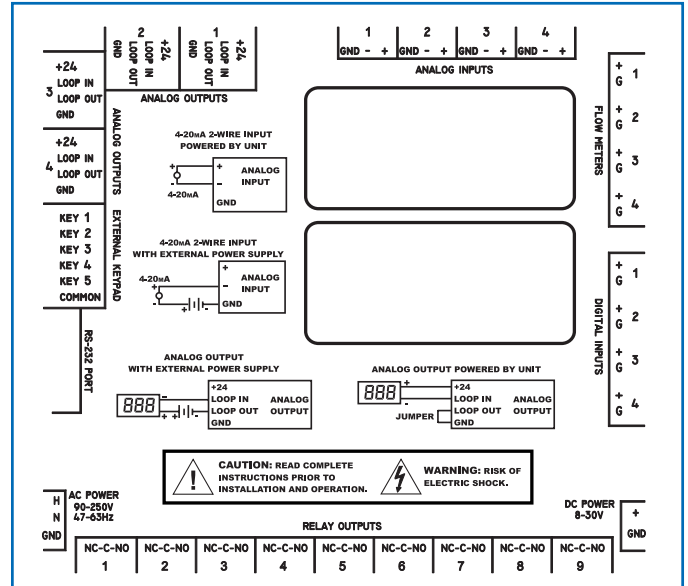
2
GND
LOOP OUT
LOOP IN
+24

1
GND
LOOP OUT
LOOP IN
+24

ANALOG OUTPUTS

1 GND - +
2 GND - +
3 GND - +
4 GND - +
ANALOG INPUTS

3
+24
LOOP IN
LOOP OUT
GND

4
+24
LOOP IN
LOOP OUT
GND

ANALOG OUTPUTS

KEY 1
KEY 2
KEY 3
KEY 4
KEY 5
COMMON

EXTERNAL KEYPAD

RS-232 PORT

4-20mA 2-WIRE INPUT POWERED BY UNIT
+
-
4-20mA
+
-
ANALOG INPUT
GND

4-20mA 2-WIRE INPUT WITH EXTERNAL POWER SUPPLY
4-20mA
+
-
+
-
ANALOG INPUT
GND

FLOW METERS
+ G 1
+ G 2
+ G 3
+ G 4

DIGITAL INPUTS
+ G 1
+ G 2
+ G 3
+ G 4

ANALOG OUTPUT WITH EXTERNAL POWER SUPPLY
888
+24
LOOP IN
LOOP OUT
GND
ANALOG OUTPUT

ANALOG OUTPUT POWERED BY UNIT
888
+24
LOOP IN
LOOP OUT
GND
JUMPER
ANALOG OUTPUT

CAUTION: READ COMPLETE INSTRUCTIONS PRIOR TO INSTALLATION AND OPERATION.

WARNING: RISK OF ELECTRIC SHOCK.

H
N
GND
AC POWER
90-250V
47-63Hz

DC POWER
8-30V
+
GND

RELAY OUTPUTS
| NC-C-NO | NC-C-NO | NC-C-NO | NC-C-NO | NC-C-NO | NC-C-NO | NC-C-NO | NC-C-NO | NC-C-NO |
|---|---|---|---|---|---|---|---|---|
| 1 | 2 | 3 | 4 | 5 | 6 | 7 | 8 | 9 |